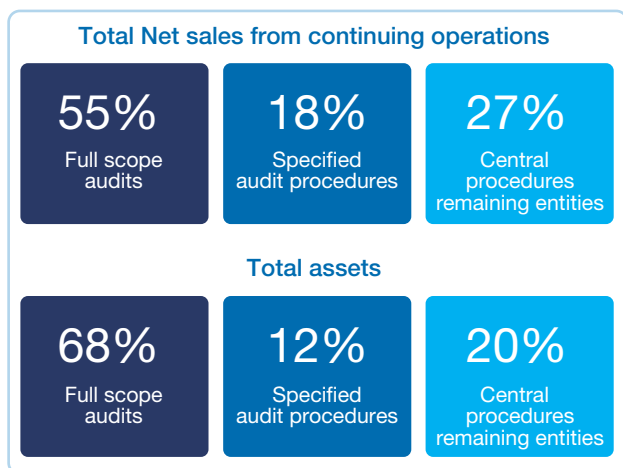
Total Net sales from continuing operations

55%
Full scope audits

18%
Specified audit procedures

27%
Central procedures remaining entities

Total assets

68%
Full scope audits

12%
Specified audit procedures

20%
Central procedures remaining entities